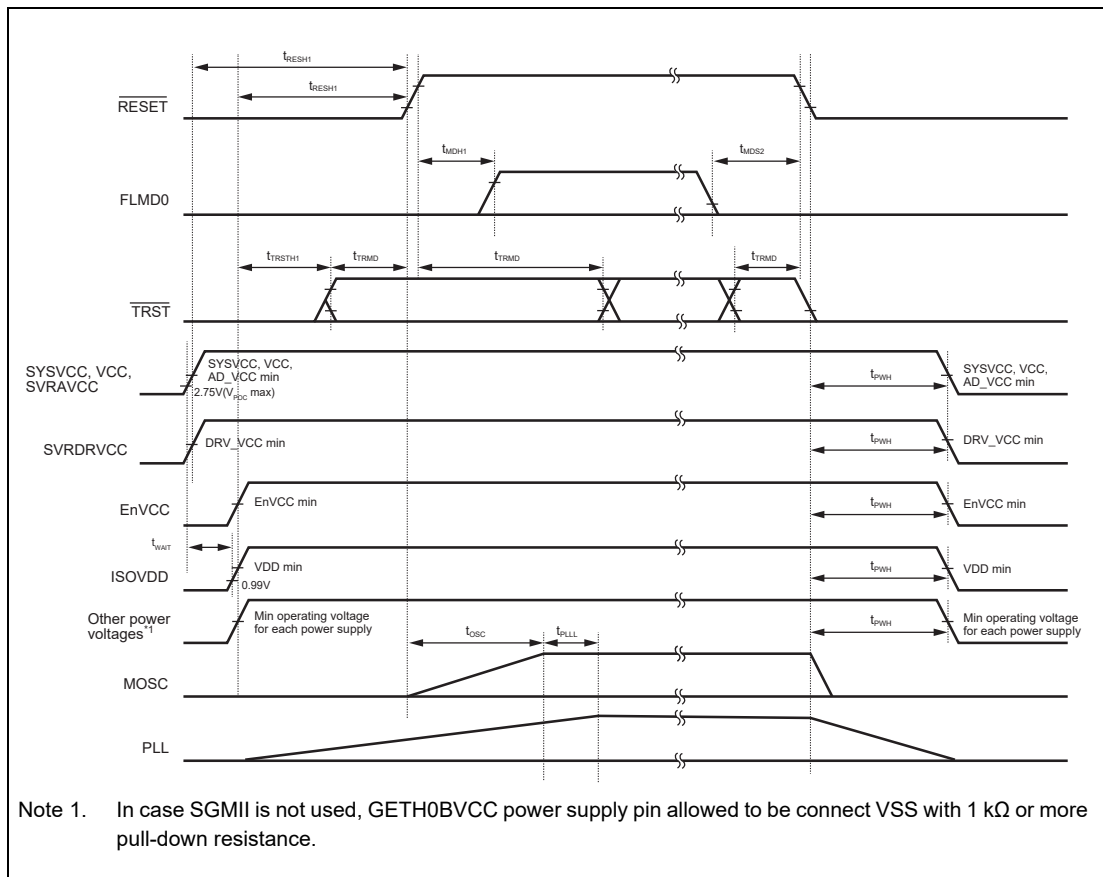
$t_{RESH1}$
$t_{RESH1}$
$\overline{RESET}$
$t_{MDH1}$
$t_{MDS2}$
FLMD0
$t_{TRSTH1}$
$t_{TRMD}$
$t_{TRMD}$
$t_{TRMD}$
$\overline{TRST}$
SYSVCC, VCC, SVRAVCC
SYSVCC, VCC, AD_VCC min
2.75V($V_{PDC}$ max)
$t_{PWH}$
SYSVCC, VCC, AD_VCC min
SVRDRVCC
DRV_VCC min
$t_{PWH}$
DRV_VCC min
EnVCC
EnVCC min
$t_{PWH}$
EnVCC min
$t_{WAIT}$
ISOVDD
VDD min
0.99V
$t_{PWH}$
VDD min
Other power voltages*1
Min operating voltage for each power supply
$t_{OSC}$
$t_{PLLL}$
$t_{PWH}$
Min operating voltage for each power supply
MOSC
PLL

Note 1. In case SGMII is not used, GETH0BVCC power supply pin allowed to be connect VSS with 1 kΩ or more pull-down resistance.